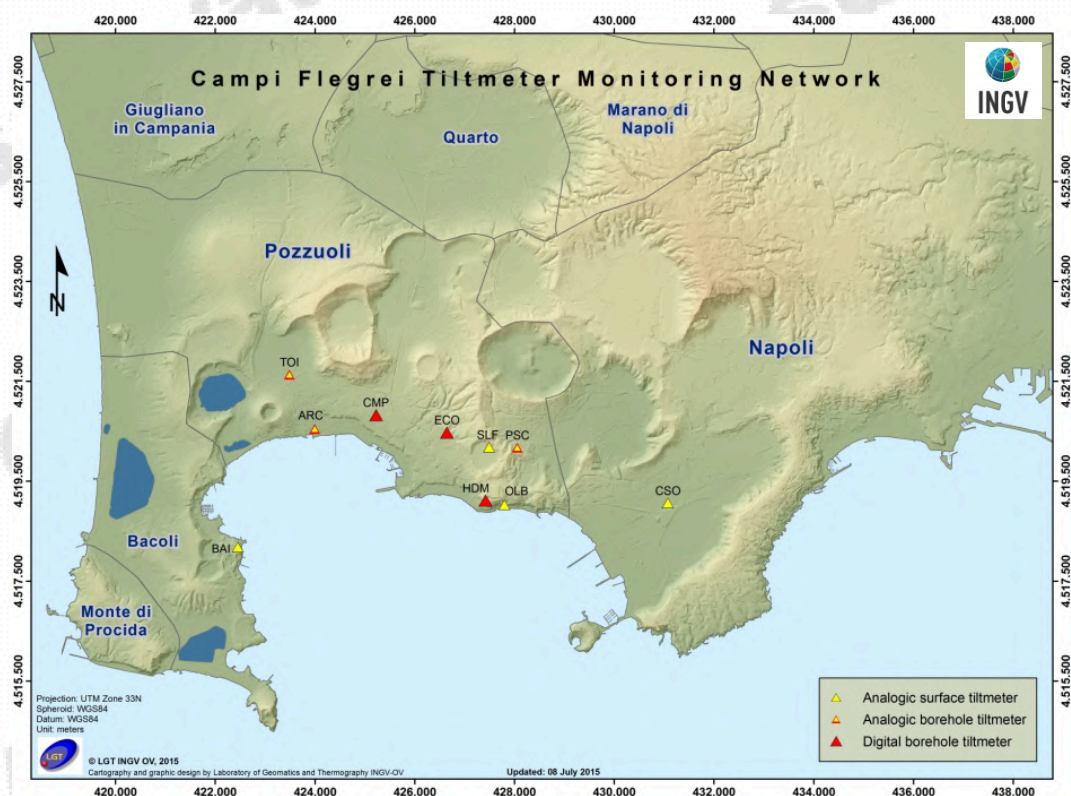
420.000 422.000 424.000 426.000 428.000 430.000 432.000 434.000 436.000 438.000

Campi Flegrei Tiltmeter Monitoring Network

INGV

4.527.500
4.525.500
4.523.500
4.521.500
4.519.500
4.517.500
4.515.500

Giugliano in Campania

Quarto

Marano di Napoli

Pozzuoli

N

Napoli

TOI

ARC

CMP

ECO

SLF

PSC

HDM

OLB

CSO

Bacoli

BAI

Monte di Procida

Projection: UTM Zone 33N
Spheroid: WGS84
Datum: WGS84
Unit: meters

LGT

© LGT INGV OV, 2015
Cartography and graphic design by Laboratory of Geomatics and Thermography INGV-OV

Updated: 08 July 2015

Analogic surface tiltmeter
Analogic borehole tiltmeter
Digital borehole tiltmeter

420.000 422.000 424.000 426.000 428.000 430.000 432.000 434.000 436.000 438.000